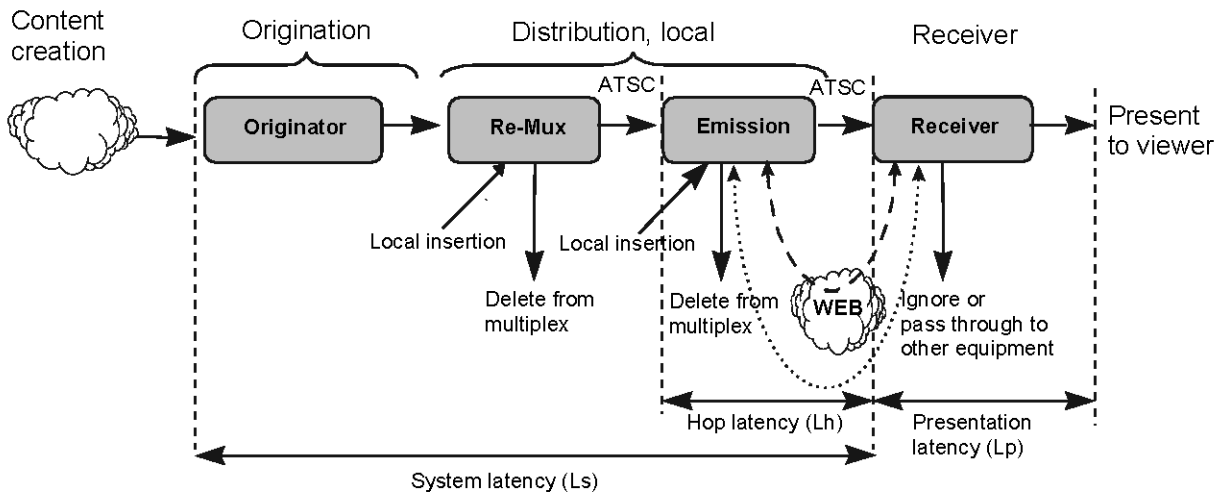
Content creation

Origination

Distribution, local

Receiver

ATSC

ATSC

Originator

Re-Mux

Emission

Receiver

Present to viewer

Local insertion

Local insertion

Delete from multiplex

Delete from multiplex

WEB

Ignore or pass through to other equipment

Hop latency (Lh)

Presentation latency (Lp)

System latency (Ls)